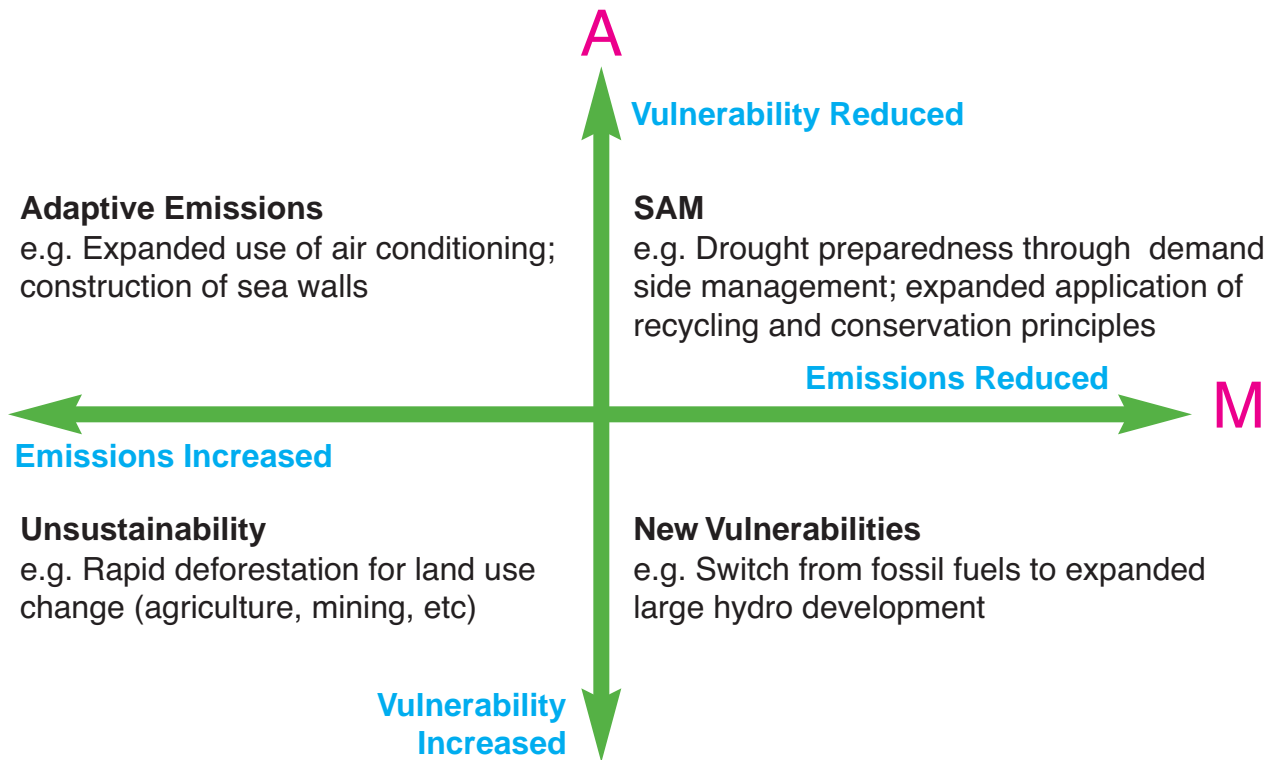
A

Vulnerability Reduced

Adaptive Emissions
e.g. Expanded use of air conditioning; construction of sea walls

SAM
e.g. Drought preparedness through demand side management; expanded application of recycling and conservation principles

Emissions Reduced

M

Emissions Increased

Unsustainability
e.g. Rapid deforestation for land use change (agriculture, mining, etc)

New Vulnerabilities
e.g. Switch from fossil fuels to expanded large hydro development

Vulnerability Increased